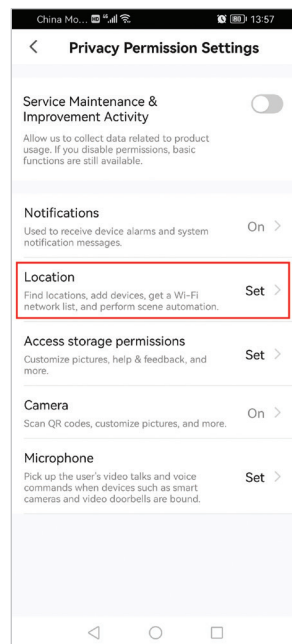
China Mo... 13:57

Privacy Permission Settings

Service Maintenance & Improvement Activity

Allow us to collect data related to product usage. If you disable permissions, basic functions are still available.

Notifications

Used to receive device alarms and system notification messages.

On

Location

Find locations, add devices, get a Wi-Fi network list, and perform scene automation.

Set

Access storage permissions

Customize pictures, help & feedback, and more.

Set

Camera

Scan QR codes, customize pictures, and more.

On

Microphone

Pick up the user's video talks and voice commands when devices such as smart cameras and video doorbells are bound.

Set